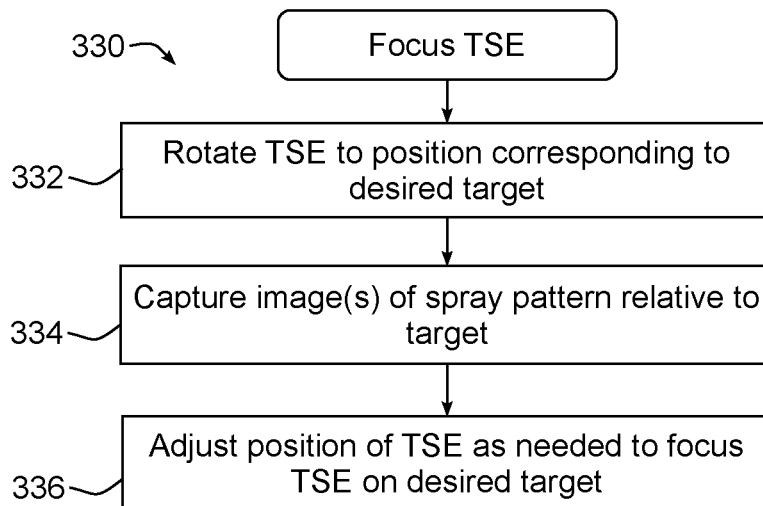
330

Focus TSE

332

Rotate TSE to position corresponding to desired target

334

Capture image(s) of spray pattern relative to target

336

Adjust position of TSE as needed to focus TSE on desired target